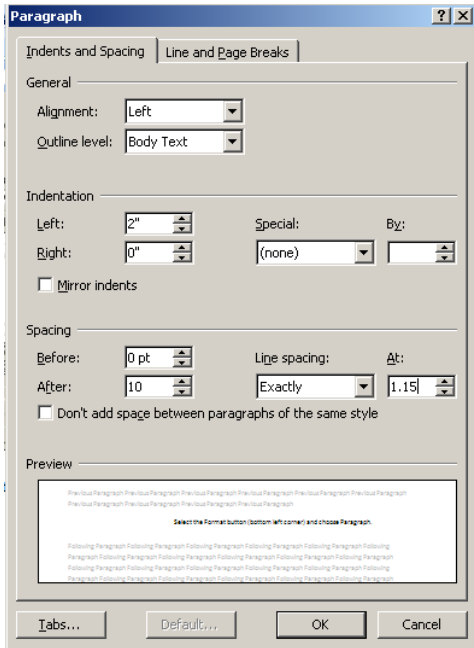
Paragraph

?
X

Indents and Spacing
Line and Page Breaks

General

Alignment: Left

Outline level: Body Text

Indentation

Left: 2"

Right: 0"

Special: (none)

By:

Mirror indents

Spacing

Before: 0 pt

After: 10

Line spacing: Exactly

At: 1.15

Don't add space between paragraphs of the same style

Preview

Previous Paragraph Previous Paragraph Previous Paragraph Previous Paragraph Previous Paragraph Previous Paragraph Previous Paragraph Previous Paragraph Previous Paragraph Previous Paragraph

Select the Format button (bottom left corner) and choose Paragraph.

Following Paragraph Following Paragraph Following Paragraph Following Paragraph Following Paragraph Following Paragraph Following Paragraph Following Paragraph Following Paragraph Following Paragraph Following Paragraph Following Paragraph Following Paragraph Following Paragraph Following Paragraph Following Paragraph Following Paragraph Following Paragraph Following Paragraph Following Paragraph

Tabs...
Default...
OK
Cancel